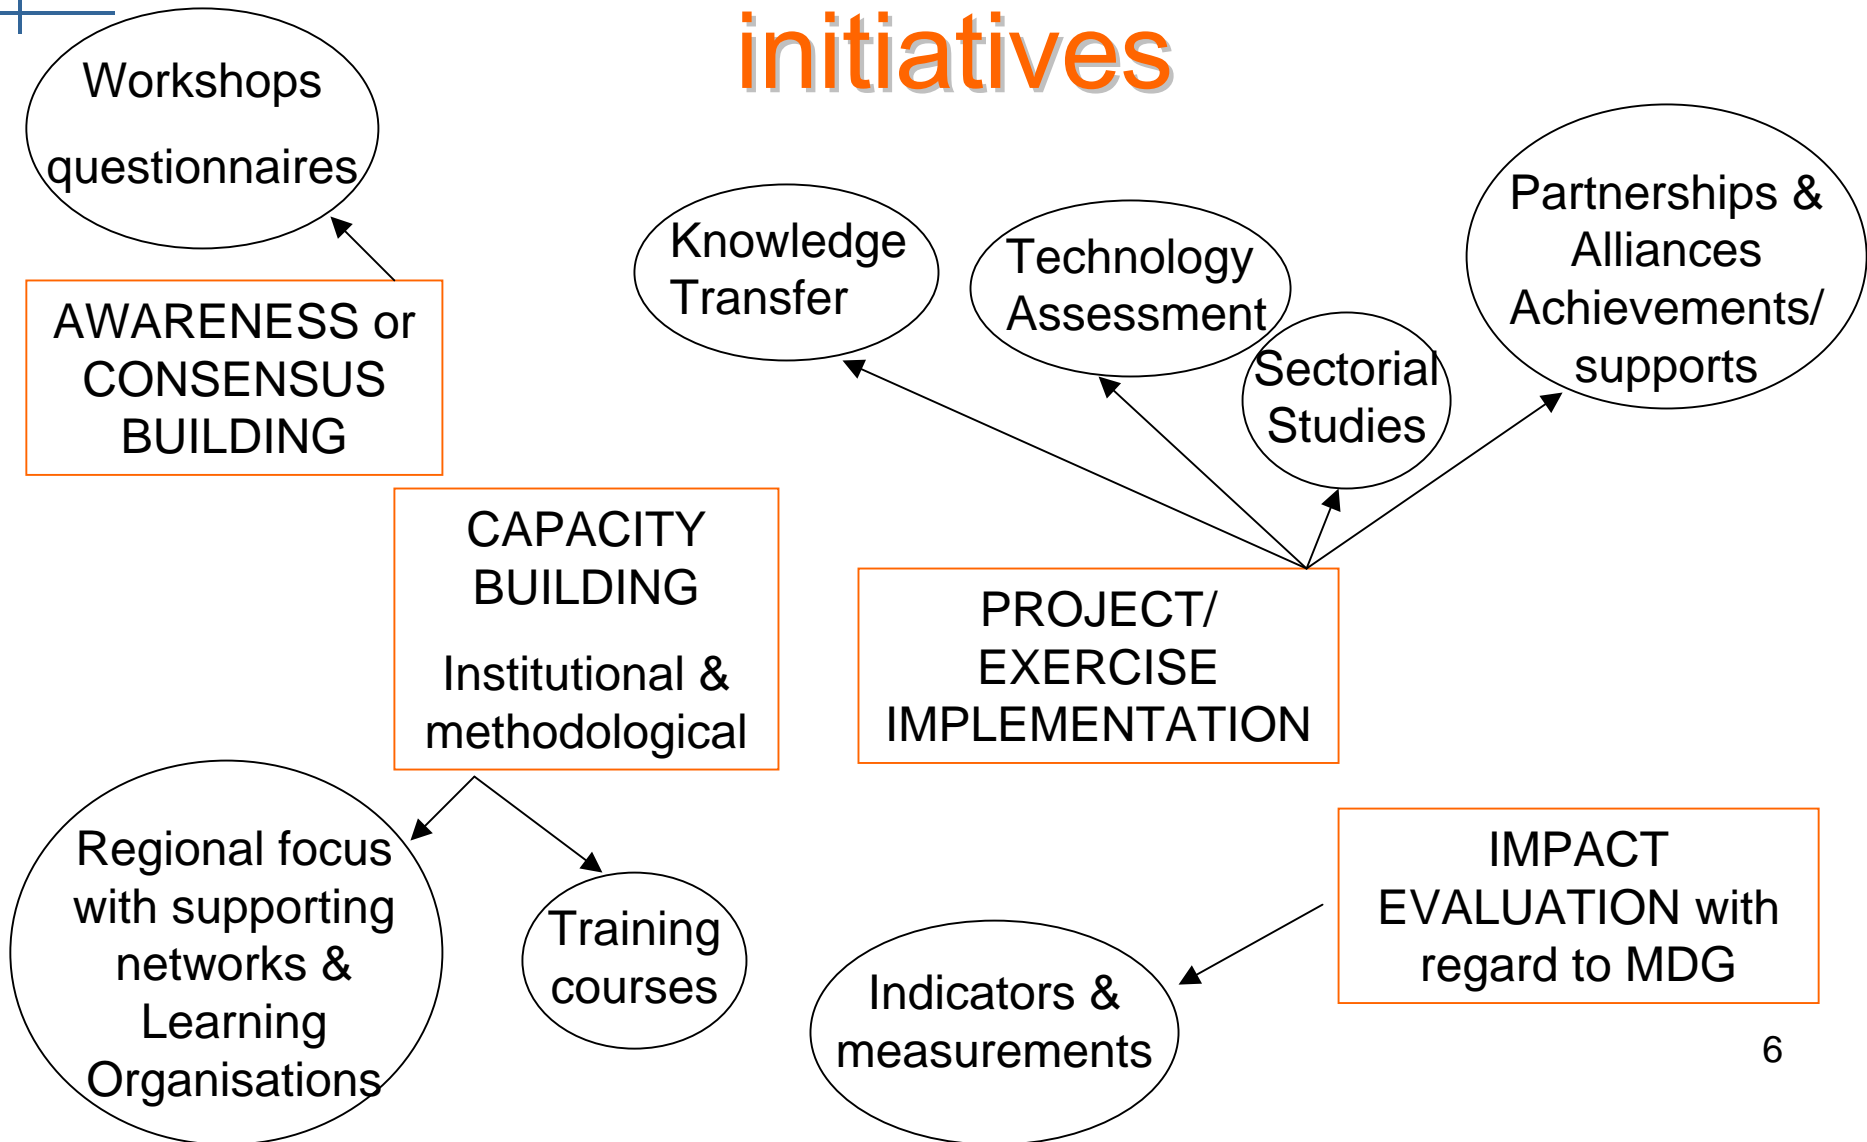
initiatives

Workshops

questionnaires

AWARENESS or CONSENSUS BUILDING

Knowledge Transfer

Technology Assessment

Sectorial Studies

Partnerships & Alliances Achievements/ supports

CAPACITY BUILDING

Institutional & methodological

PROJECT/ EXERCISE IMPLEMENTATION

Regional focus with supporting networks & Learning Organisations

Training courses

Indicators & measurements

IMPACT EVALUATION with regard to MDG

6